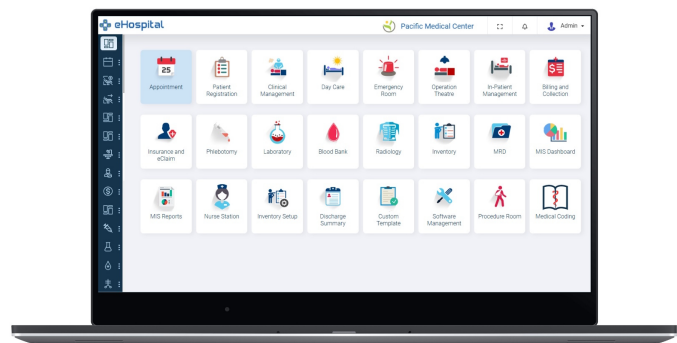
eHospital
Pacific Medical Center
Admin

25
Appointment
Patient Registration
Clinical Management
Day Care
Emergency Room
Operation Theatre
In-Patient Management
Billing and Collection

Insurance and eClaim
Phlebotomy
Laboratory
Blood Bank
Radiology
Inventory
MRD
MIS Dashboard

MIS Reports
Nurse Station
Inventory Setup
Discharge Summary
Custom Template
Software Management
Procedure Room
Medical Coding